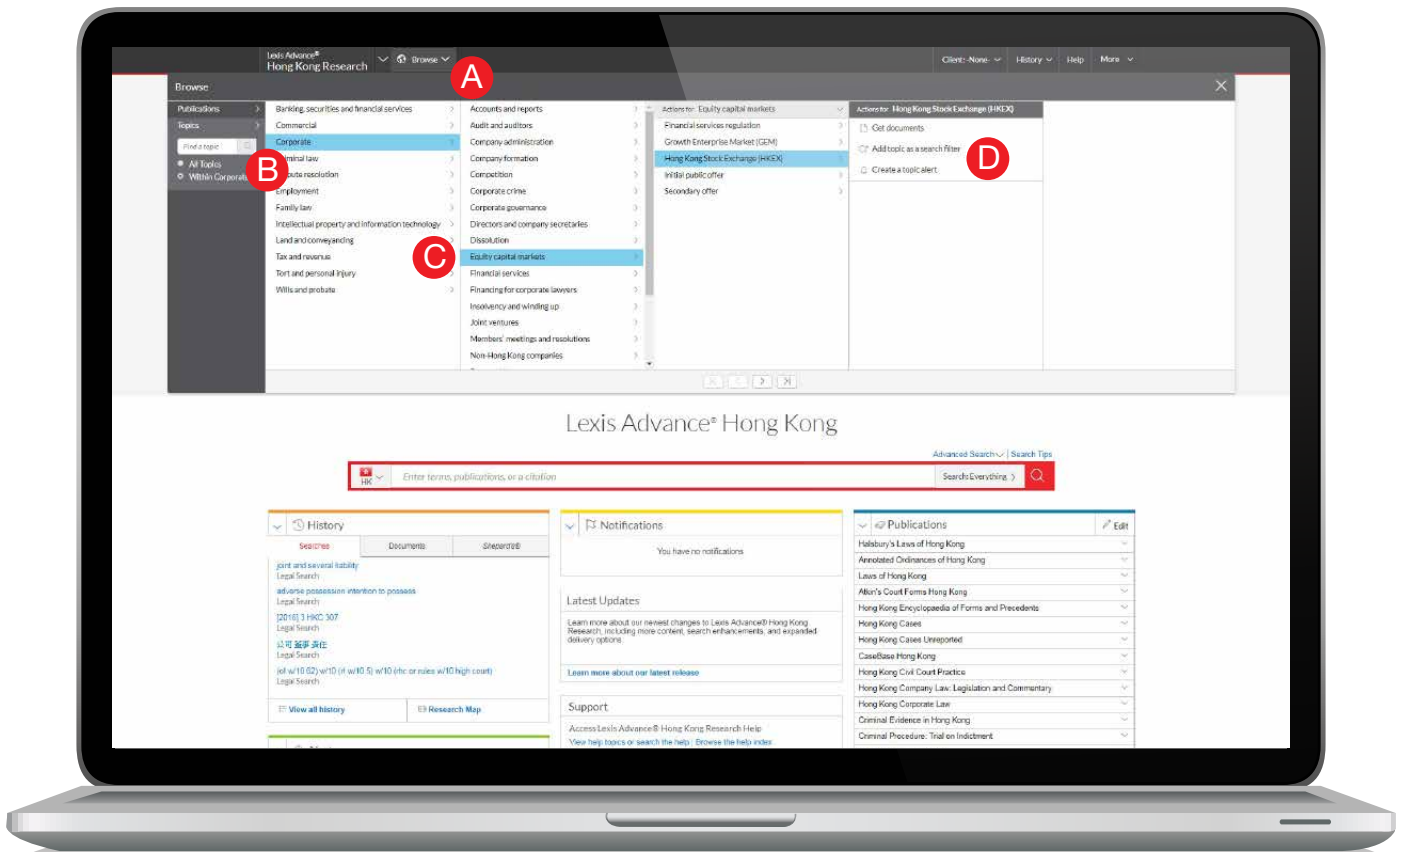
Lexis Advance®
Hong Kong Research

Browse

Client: -None-

History

Help

More

A

Browse

Publications

Topics

Find a topic

All Topics

Within Corporate

B

Banking, securities and financial services

Commercial

Corporate

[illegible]minal law

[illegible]pute resolution

Employment

Family law

Intellectual property and information technology

Land and conveyancing

Tax and revenue

Tort and personal injury

Wills and probate

Accounts and reports

Audit and auditors

Company administration

Company formation

Competition

Corporate crime

Corporate governance

Directors and company secretaries

Dissolution

C

Equity capital markets

Financial services

Financing for corporate lawyers

Insolvency and winding up

Joint ventures

Members' meetings and resolutions

Non-Hong Kong companies

Actions for: Equity capital markets

Financial services regulation

Growth Enterprise Market (GEM)

Hong Kong Stock Exchange (HKEX)

Initial public offer

Secondary offer

Actions for: Hong Kong Stock Exchange (HKEX)

Get documents

Add topic as a search filter

D

Create a topic alert

Lexis Advance® Hong Kong

Advanced Search | Search Tips

HK

Enter terms, publications, or a citation

Search Everything

History

Searches

Documents

Shepard's®

joint and several liability
Legal Search

adverse possession intention to possess
Legal Search

[2016] 3 HKC 307
Legal Search

公司 董事 責任
Legal Search

(o! w/10 02) w/10 (r! w/10 5) w/10 (rhc or rules w/10 high court)
Legal Search

View all history

Research Map

Notifications

You have no notifications

Latest Updates

Learn more about our newest changes to Lexis Advance® Hong Kong Research, including more content, search enhancements, and expanded delivery options.

Learn more about our latest release

Support

Access Lexis Advance® Hong Kong Research Help

View help topics or search the help | Browse the help index

Publications

Edit

Halsbury's Laws of Hong Kong

Annotated Ordinances of Hong Kong

Laws of Hong Kong

Atkin's Court Forms Hong Kong

Hong Kong Encyclopaedia of Forms and Precedents

Hong Kong Cases

Hong Kong Cases Unreported

CaseBase Hong Kong

Hong Kong Civil Court Practice

Hong Kong Company Law: Legislation and Commentary

Hong Kong Corporate Law

Criminal Evidence in Hong Kong

Criminal Procedure: Trial on Indictment